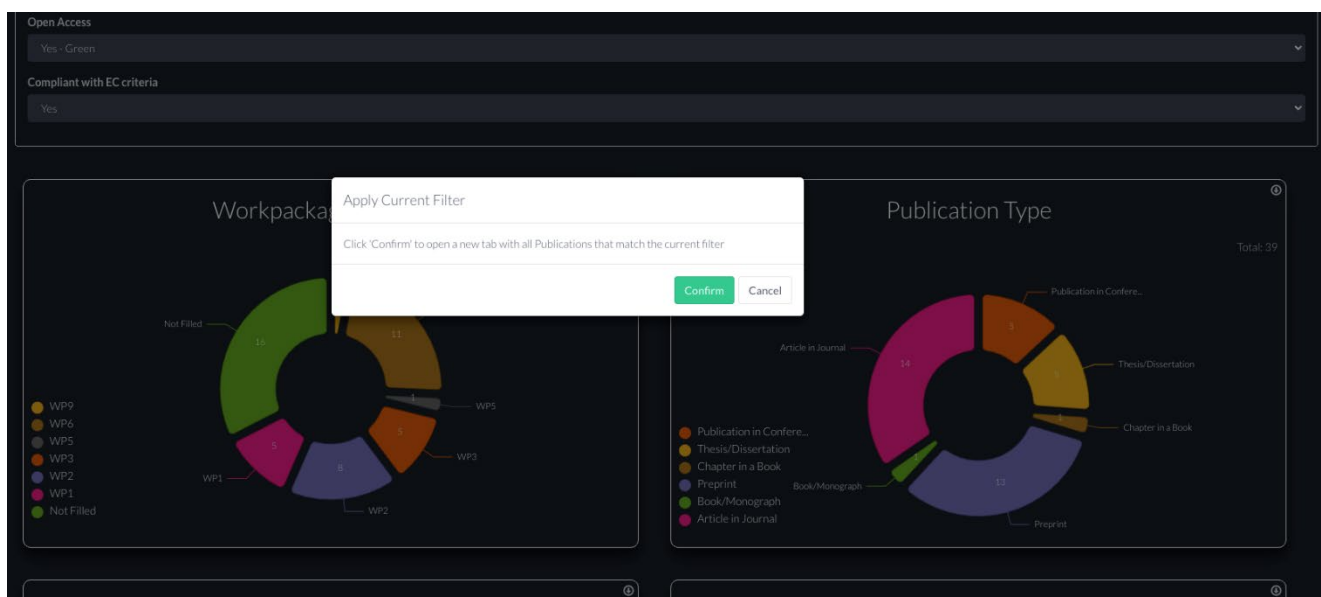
Open Access

Yes - Green

Compliant with EC criteria

Yes

Workpackag

Apply Current Filter

Click 'Confirm' to open a new tab with all Publications that match the current filter

Confirm

Cancel

Publication Type

Total: 39

Not Filled

16

11

1

WP5

5

WP3

8

WP2

5

WP1

WP9
WP6
WP5
WP3
WP2
WP1
Not Filled

Publication in Confere...

Article in Journal

3

14

5

Thesis/Dissertation

1

Chapter in a Book

1

Book/Monograph

13

Preprint

Publication in Confere...
Thesis/Dissertation
Chapter in a Book
Preprint
Book/Monograph
Article in Journal